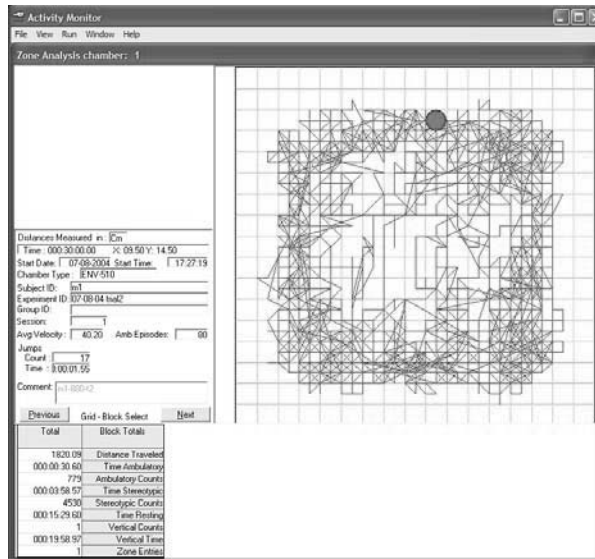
Activity Monitor

File View Run Window Help

Zone Analysis chamber: 1

Distances Measured in: Cm

Time: 000:30:00.00 X: 09.50 Y: 14.50

Start Date: 07-08-2004 Start Time: 17:27:19

Chamber Type: ENV-510

Subject ID: m1

Experiment ID: 07-08-04 trial2

Group ID:

Session: 1

Avg Velocity: 40.20 Amb Episodes: 80

Jumps

Count: 17

Time: 0:00:01.55

Comment: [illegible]

Previous Grid - Block Select Next

| Total | Block Totals |
|---|---|
| 1820.09 | Distance Traveled |
| 000:00:30.60 | Time Ambulatory |
| 779 | Ambulatory Counts |
| 000:03:58.57 | Time Stereotypic |
| 4530 | Stereotypic Counts |
| 000:15:29.60 | Time Resting |
| 1 | Vertical Counts |
| 000:19:58.97 | Vertical Time |
| 1 | Zone Entries |